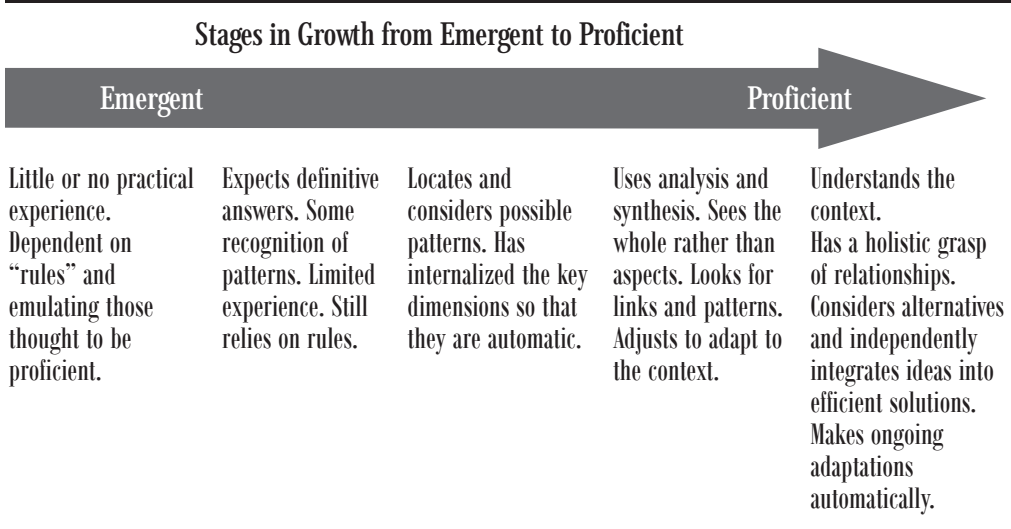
Stages in Growth from Emergent to Proficient

Emergent

Proficient

Little or no practical experience. Dependent on "rules" and emulating those thought to be proficient.

Expects definitive answers. Some recognition of patterns. Limited experience. Still relies on rules.

Locates and considers possible patterns. Has internalized the key dimensions so that they are automatic.

Uses analysis and synthesis. Sees the whole rather than aspects. Looks for links and patterns. Adjusts to adapt to the context.

Understands the context.
Has a holistic grasp of relationships. Considers alternatives and independently integrates ideas into efficient solutions. Makes ongoing adaptations automatically.